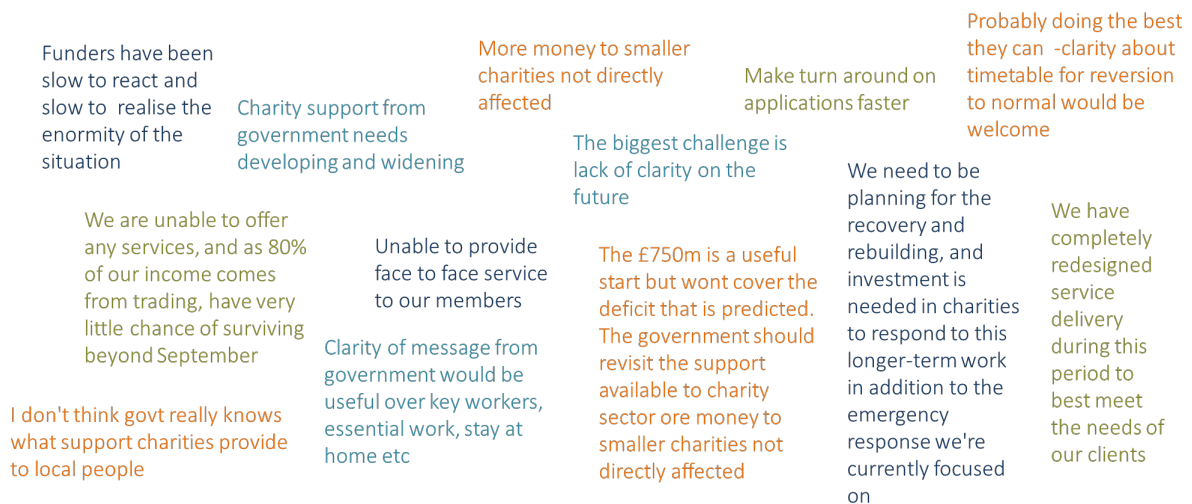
Funders have been slow to react and slow to realise the enormity of the situation

Charity support from government needs developing and widening

More money to smaller charities not directly affected

Make turn around on applications faster

Probably doing the best they can -clarity about timetable for reversion to normal would be welcome

The biggest challenge is lack of clarity on the future

We need to be planning for the recovery and rebuilding, and investment is needed in charities to respond to this longer-term work in addition to the emergency response we're currently focused on

We are unable to offer any services, and as 80% of our income comes from trading, have very little chance of surviving beyond September

Unable to provide face to face service to our members

The £750m is a useful start but wont cover the deficit that is predicted. The government should revisit the support available to charity sector ore money to smaller charities not directly affected

We have completely redesigned service delivery during this period to best meet the needs of our clients

Clarity of message from government would be useful over key workers, essential work, stay at home etc

I don't think govt really knows what support charities provide to local people